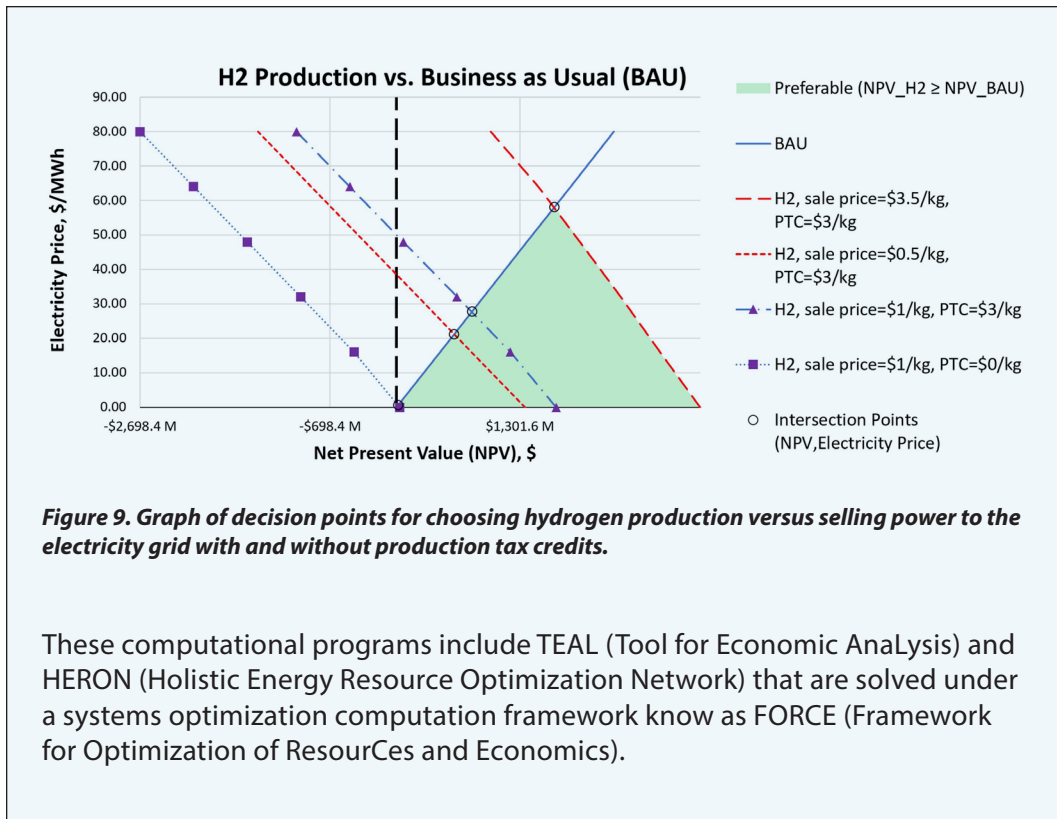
H2 Production vs. Business as Usual (BAU)

Electricity Price, \$/MWh

90.00
80.00
70.00
60.00
50.00
40.00
30.00
20.00
10.00
0.00

-\$2,698.4 M
-\$698.4 M
\$1,301.6 M

Net Present Value (NPV), \$

Preferable (NPV_H2 ≥ NPV_BAU)

BAU

H2, sale price=\$3.5/kg, PTC=\$3/kg

H2, sale price=\$0.5/kg, PTC=\$3/kg

H2, sale price=\$1/kg, PTC=\$3/kg

H2, sale price=\$1/kg, PTC=\$0/kg

Intersection Points (NPV,Electricity Price)

*Figure 9. Graph of decision points for choosing hydrogen production versus selling power to the electricity grid with and without production tax credits.*

These computational programs include TEAL (Tool for Economic AnaLysis) and HERON (Holistic Energy Resource Optimization Network) that are solved under a systems optimization computation framework know as FORCE (Framework for Optimization of ResourCes and Economics).